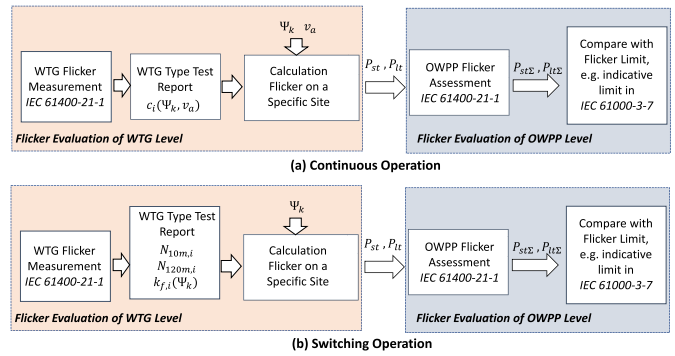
WTG Flicker Measurement *IEC 61400-21-1*

WTG Type Test Report $c_i(\Psi_k, v_a)$

$\Psi_k$ $v_a$

Calculation Flicker on a Specific Site

$P_{st}$ , $P_{lt}$

*Flicker Evaluation of WTG Level*

OWPP Flicker Assessment *IEC 61400-21-1*

$P_{st\Sigma}$ , $P_{lt\Sigma}$

Compare with Flicker Limit, e.g. indicative limit in *IEC 61000-3-7*

*Flicker Evaluation of OWPP Level*

**(a) Continuous Operation**

WTG Flicker Measurement *IEC 61400-21-1*

WTG Type Test Report $N_{10m,i}$ $N_{120m,i}$ $k_{f,i}(\Psi_k)$

$\Psi_k$

Calculation Flicker on a Specific Site

$P_{st}$ , $P_{lt}$

*Flicker Evaluation of WTG Level*

OWPP Flicker Assessment *IEC 61400-21-1*

$P_{st\Sigma}$ , $P_{lt\Sigma}$

Compare with Flicker Limit, e.g. indicative limit in *IEC 61000-3-7*

*Flicker Evaluation of OWPP Level*

**(b) Switching Operation**